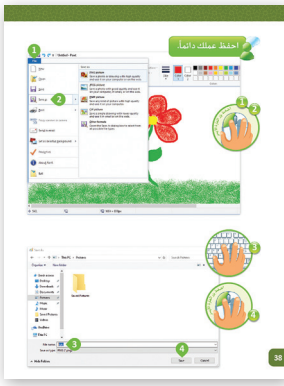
احفظ عملك دائماً.

1

Untitled - Paint

File

New

Open

Save

Save as

2

Print

From scanner or camera

Send in email

Set as desktop background

Properties

About Paint

Exit

Save as

PNG picture

JPEG picture

BMP picture

GIF picture

Other formats

1

2

3

Save As

This PC > Pictures

Organize

New folder

Saved Pictures

File name:

Save as type:

3

4

Save

Cancel

Hide Folders

4

38